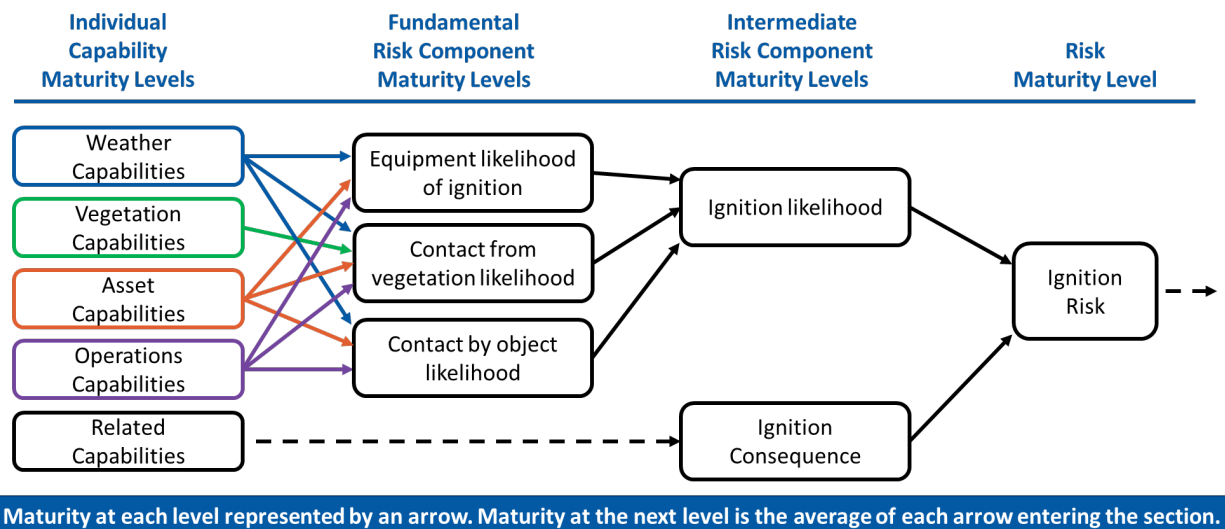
Individual Capability Maturity Levels

Fundamental Risk Component Maturity Levels

Intermediate Risk Component Maturity Levels

Risk Maturity Level

Weather Capabilities

Vegetation Capabilities

Asset Capabilities

Operations Capabilities

Related Capabilities

Equipment likelihood of ignition

Contact from vegetation likelihood

Contact by object likelihood

Ignition likelihood

Ignition Consequence

Ignition Risk

Maturity at each level represented by an arrow. Maturity at the next level is the average of each arrow entering the section.